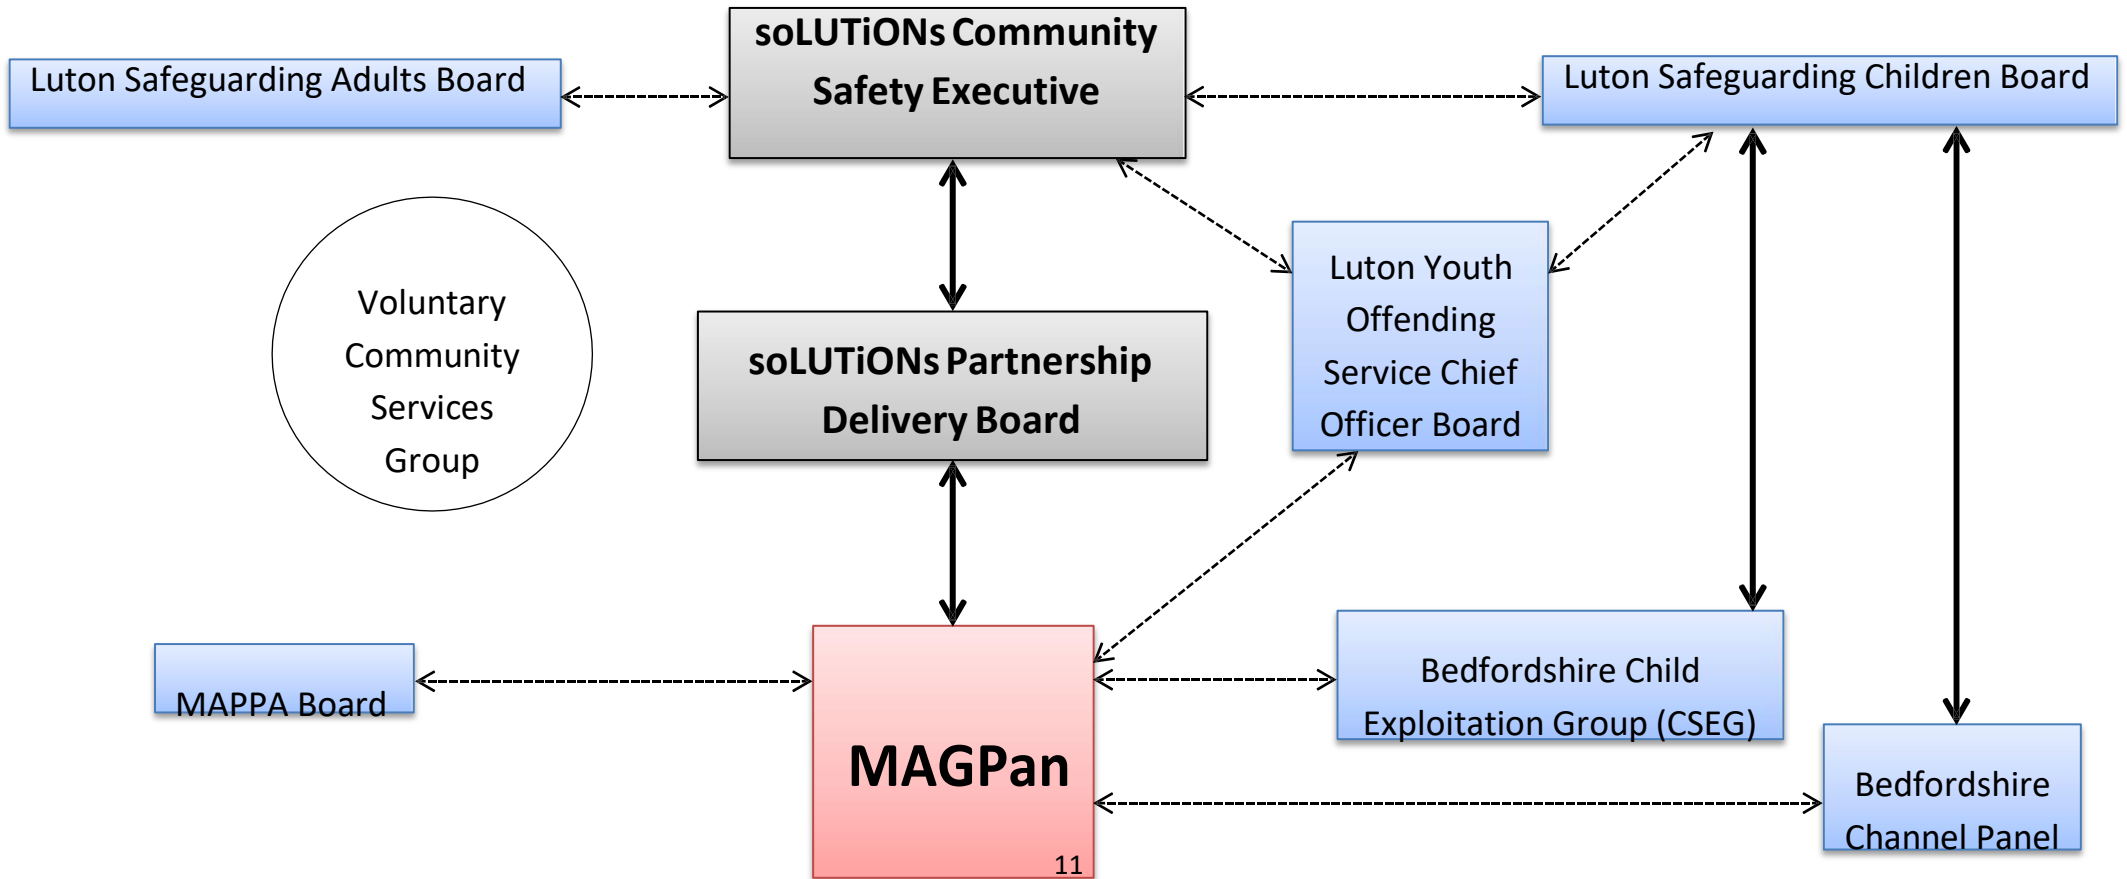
Luton Safeguarding Adults Board

soLUTiONs Community Safety Executive

Luton Safeguarding Children Board

Voluntary Community Services Group

soLUTiONs Partnership Delivery Board

Luton Youth Offending Service Chief Officer Board

MAPPA Board

MAGPan

11

Bedfordshire Child Exploitation Group (CSEG)

Bedfordshire Channel Panel